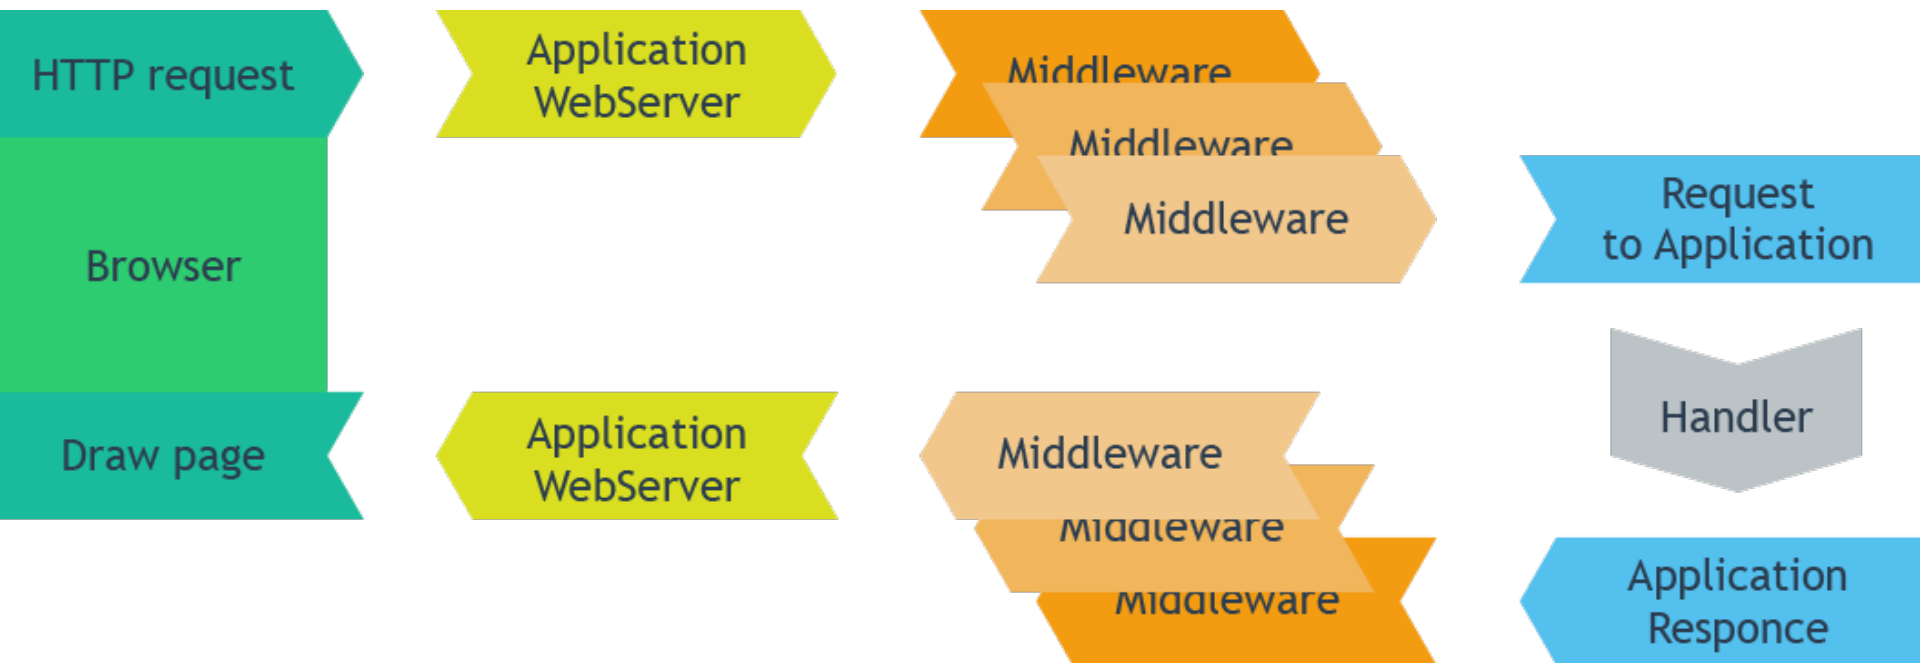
HTTP request

Browser

Draw page

Application WebServer

Middleware

Middleware

Middleware

Request to Application

Handler

Application WebServer

Middleware

Middleware

Middleware

Application Responce